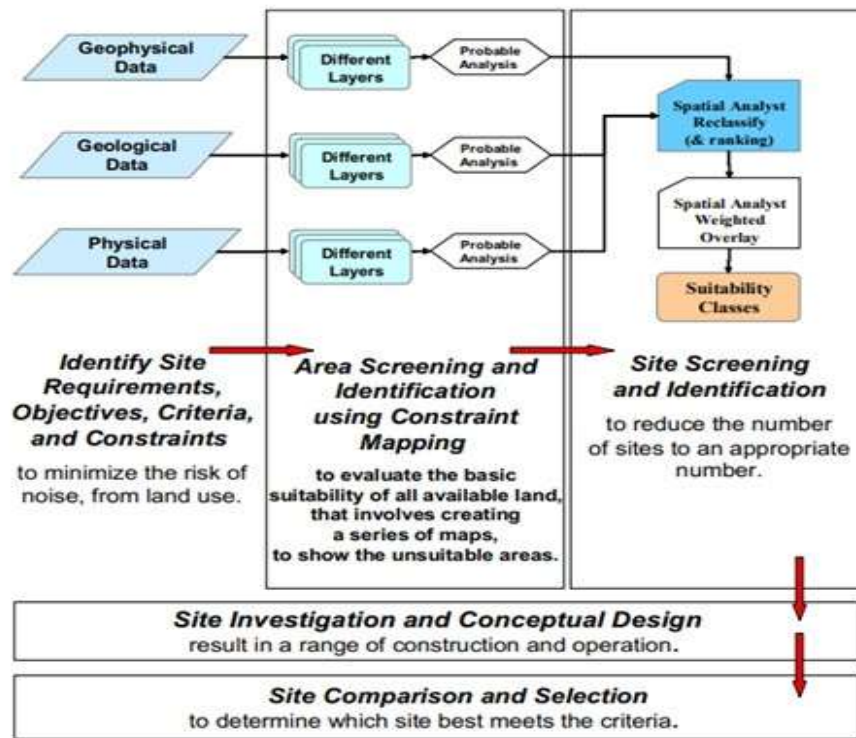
Geophysical Data

Different Layers

Probable Analysis

Geological Data

Different Layers

Probable Analysis

Physical Data

Different Layers

Probable Analysis

Spatial Analyst Reclassify (& ranking)

Spatial Analyst Weighted Overlay

Suitability Classes

**Identify Site Requirements, Objectives, Criteria, and Constraints**

to minimize the risk of noise, from land use.

**Area Screening and Identification using Constraint Mapping**

to evaluate the basic suitability of all available land, that involves creating a series of maps, to show the unsuitable areas.

**Site Screening and Identification**

to reduce the number of sites to an appropriate number.

**Site Investigation and Conceptual Design**

result in a range of construction and operation.

**Site Comparison and Selection**

to determine which site best meets the criteria.